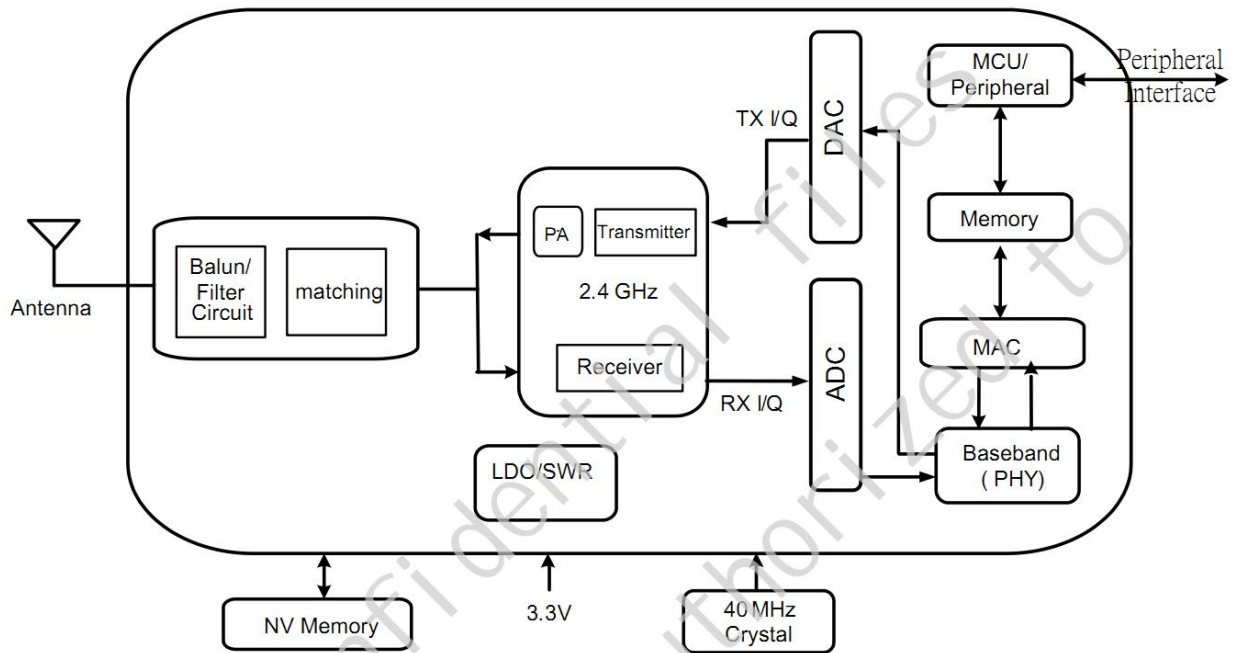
Antenna

Balun/ Filter Circuit

matching

PA

Transmitter

2.4 GHz

Receiver

TX I/Q

RX I/Q

DAC

ADC

MCU/ Peripheral

Peripheral Interface

Memory

MAC

Baseband ( PHY)

LDO/SWR

NV Memory

3.3V

40 MHz Crystal

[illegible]fidential files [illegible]thorized to